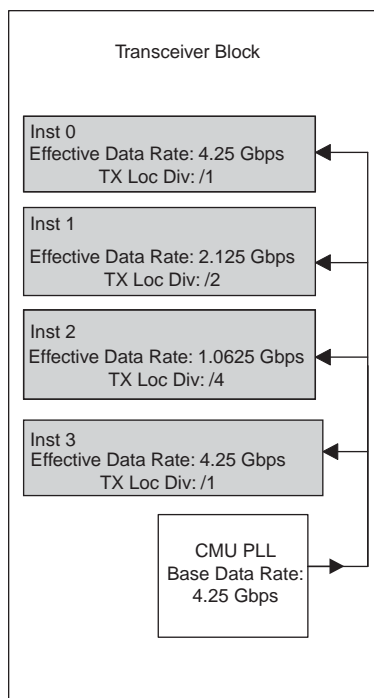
Transceiver Block

Inst 0
Effective Data Rate: 4.25 Gbps
TX Loc Div: /1

Inst 1
Effective Data Rate: 2.125 Gbps
TX Loc Div: /2

Inst 2
Effective Data Rate: 1.0625 Gbps
TX Loc Div: /4

Inst 3
Effective Data Rate: 4.25 Gbps
TX Loc Div: /1

CMU PLL
Base Data Rate:
4.25 Gbps